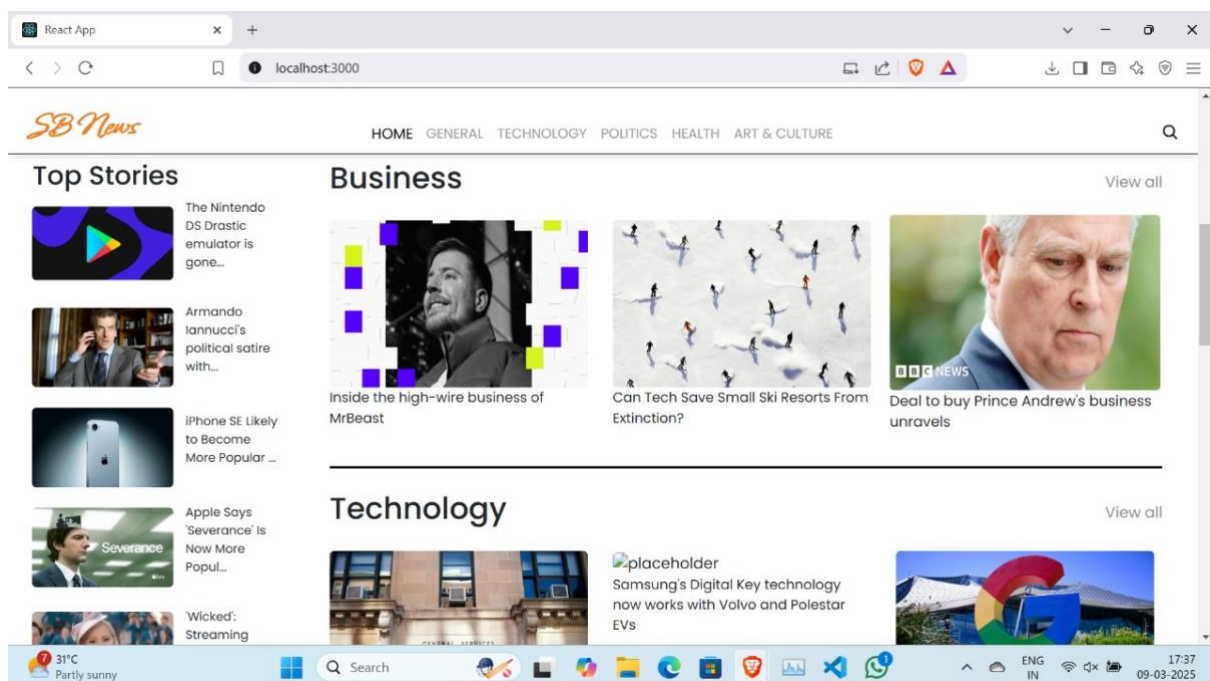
React App

localhost:3000

SB News

HOME GENERAL TECHNOLOGY POLITICS HEALTH ART & CULTURE

Top Stories

The Nintendo DS Drastic emulator is gone...

Armando Iannucci's political satire with...

iPhone SE Likely to Become More Popular ...

Severance

Apple Says 'Severance' Is Now More Popul...

'Wicked': Streaming

Business

View all

Inside the high-wire business of MrBeast

Can Tech Save Small Ski Resorts From Extinction?

BBC NEWS

Deal to buy Prince Andrew's business unravels

Technology

View all

placeholder

Samsung's Digital Key technology now works with Volvo and Polestar EVs

7

31°C
Partly sunny

Search

ENG
IN

17:37
09-03-2025